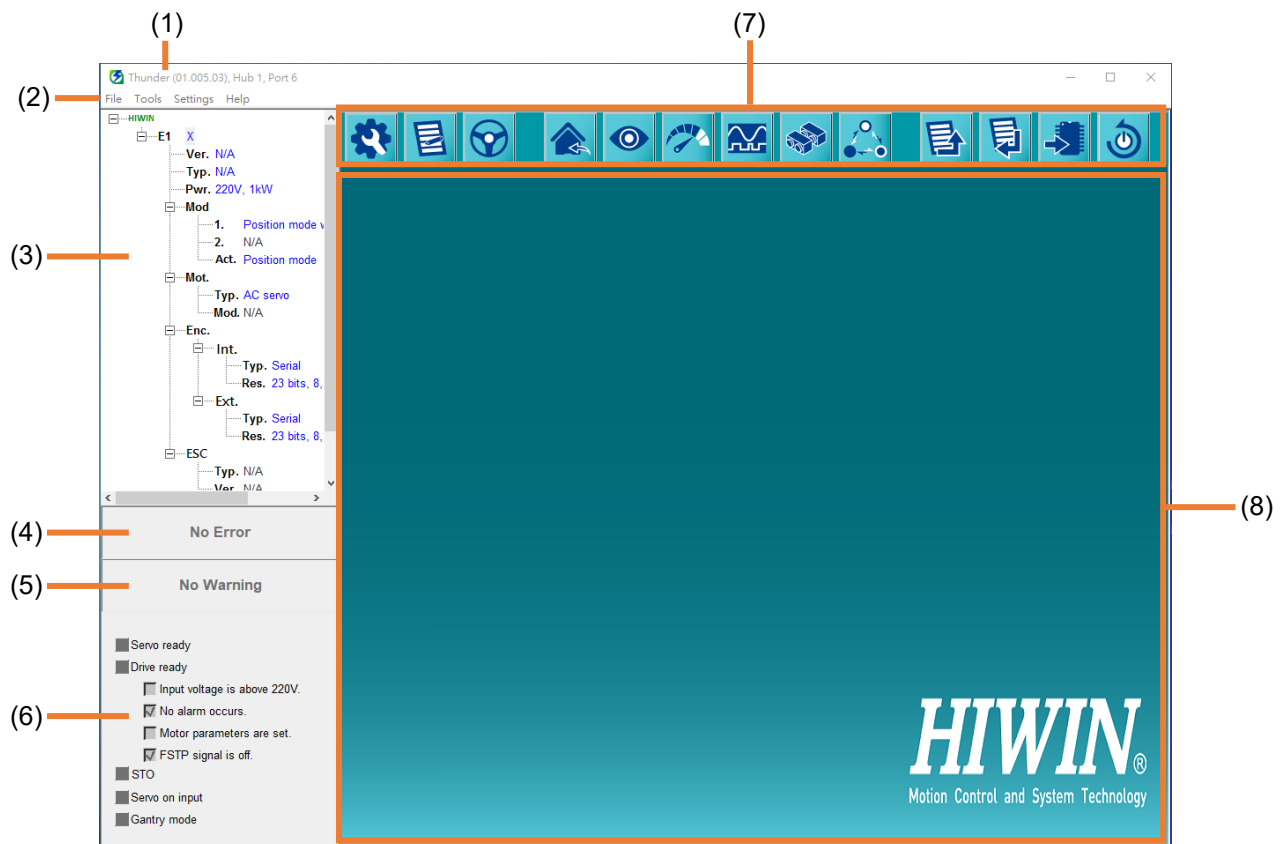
(1)

(7)

Thunder (01.005.03), Hub 1, Port 6

(2) File Tools Settings Help

HIWIN
E1 X
Ver. N/A
Typ. N/A
Pwr. 220V, 1kW
Mod
1. Position mode v
2. N/A
Act. Position mode
Mot.
Typ. AC servo
Mod. N/A
Enc.
Int.
Typ. Serial
Res. 23 bits, 8,
Ext.
Typ. Serial
Res. 23 bits, 8,
ESC
Typ. N/A
Ver. N/A

(3)

(4) No Error

(5) No Warning

Servo ready
Drive ready
Input voltage is above 220V.
No alarm occurs.
Motor parameters are set.
FSTP signal is off.
STO
Servo on input
Gantry mode

(6)

(8)

HIWIN®
Motion Control and System Technology